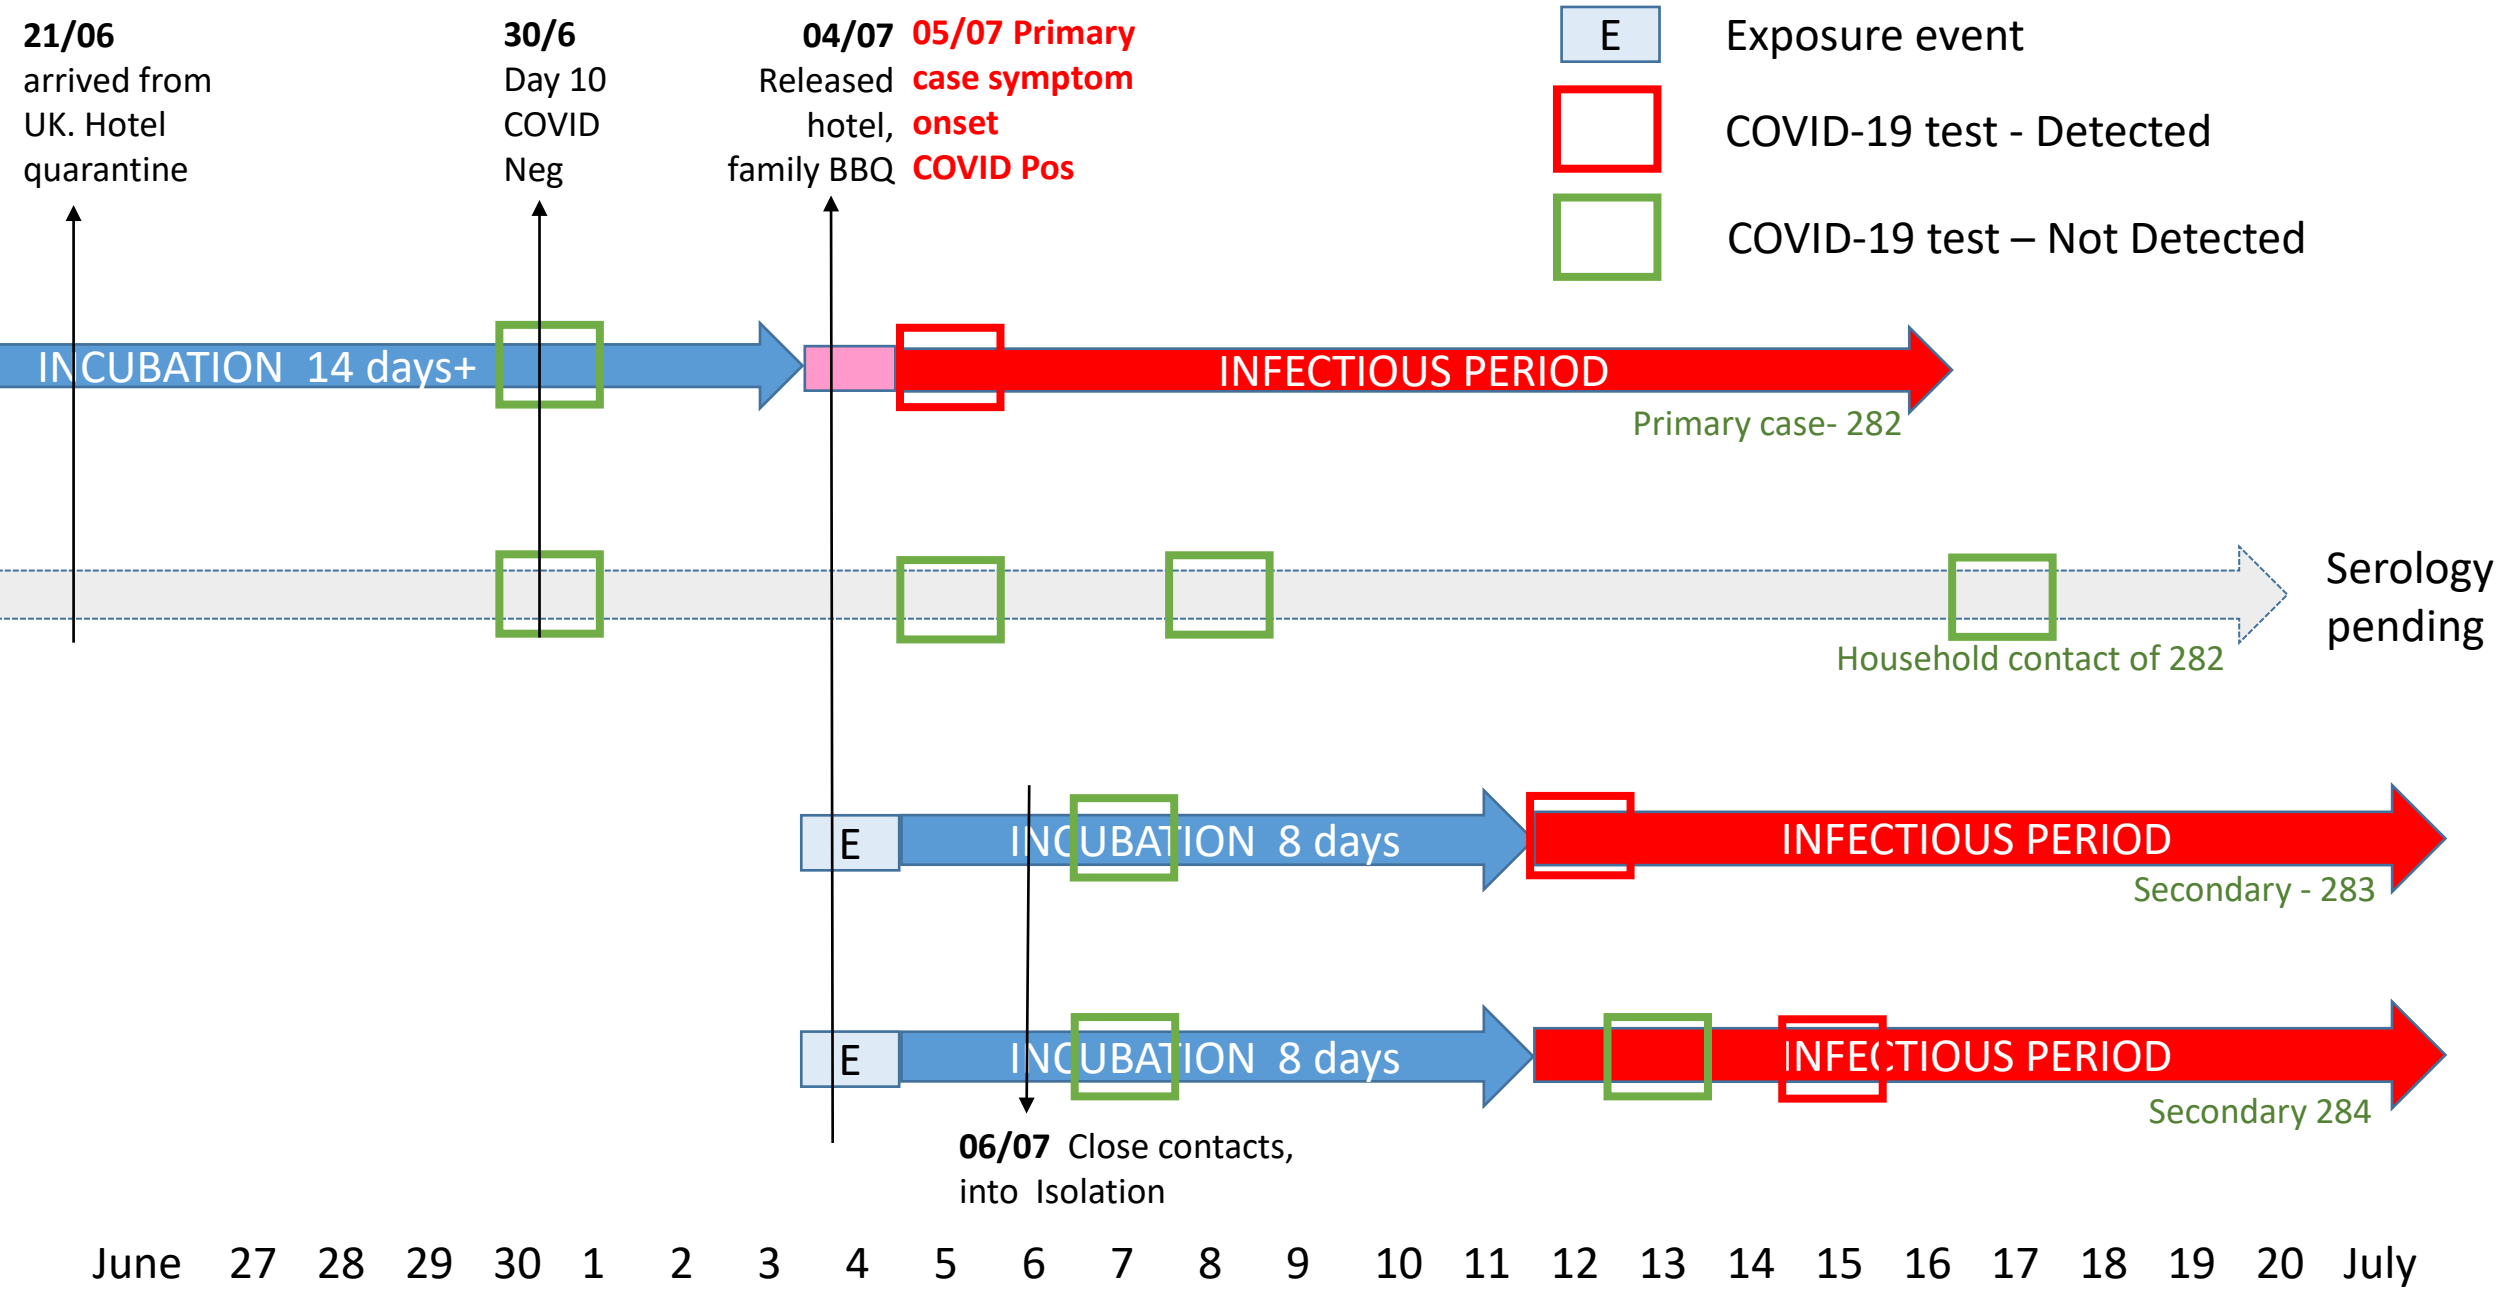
21/06 arrived from UK. Hotel quarantine

30/6 Day 10 COVID Neg

04/07 Released hotel, family BBQ

05/07 Primary case symptom onset COVID Pos

E Exposure event

COVID-19 test - Detected

COVID-19 test – Not Detected

INCUBATION 14 days+

INFECTIOUS PERIOD

Primary case- 282

Serology pending

Household contact of 282

E

INCUBATION 8 days

INFECTIOUS PERIOD

Secondary - 283

E

INCUBATION 8 days

INFECTIOUS PERIOD

Secondary 284

06/07 Close contacts, into Isolation

June 27 28 29 30 1 2 3 4 5 6 7 8 9 10 11 12 13 14 15 16 17 18 19 20 July